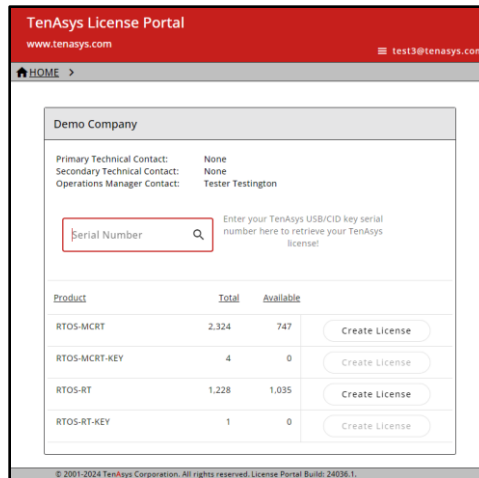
TenAsys License Portal
www.tenasys.com

test3@tenasys.com

HOME >

Demo Company

Primary Technical Contact: None
Secondary Technical Contact: None
Operations Manager Contact: Tester Testington

Serial Number

Enter your TenAsys USB/CID key serial number here to retrieve your TenAsys license!

| Product | Total | Available | |
|---|---|---|---|
| RTOS-MCRT | 2,324 | 747 | Create License |
| RTOS-MCRT-KEY | 4 | 0 | Create License |
| RTOS-RT | 1,228 | 1,035 | Create License |
| RTOS-RT-KEY | 1 | 0 | Create License |

© 2001-2024 TenAsys Corporation. All rights reserved. License Portal Build: 24036.1.